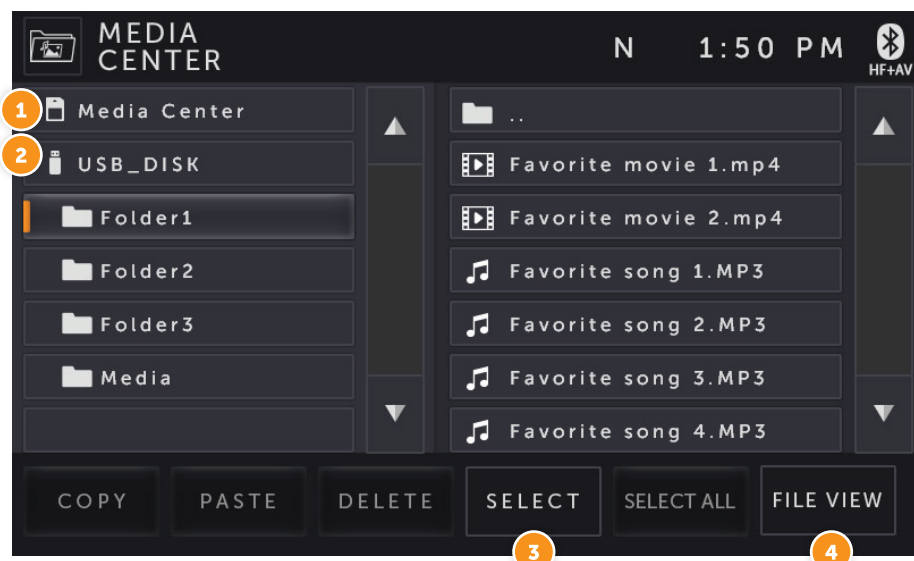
MEDIA CENTER

N 1:50 PM

HF+AV

1 Media Center

2 USB_DISK

Folder1

Folder2

Folder3

Media

..

Favorite movie 1.mp4

Favorite movie 2.mp4

Favorite song 1.MP3

Favorite song 2.MP3

Favorite song 3.MP3

Favorite song 4.MP3

COPY

PASTE

DELETE

SELECT

SELECT ALL

FILE VIEW

3

4